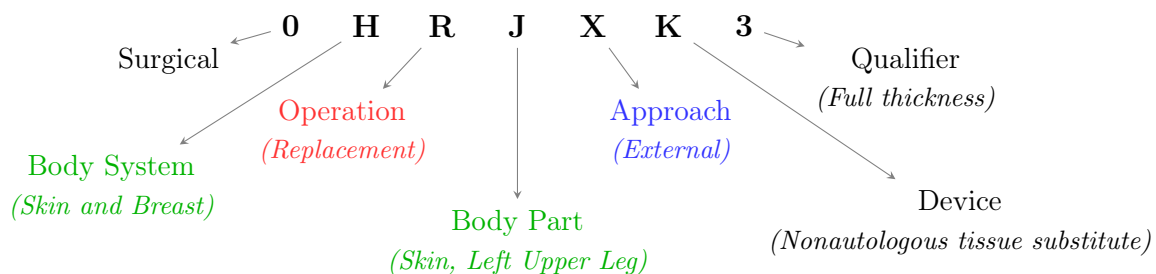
0 H R J X K 3

Surgical

Operation
(Replacement)

Approach
(External)

Qualifier
(Full thickness)

Body System
(Skin and Breast)

Device
(Nonautologous tissue substitute)

Body Part
(Skin, Left Upper Leg)